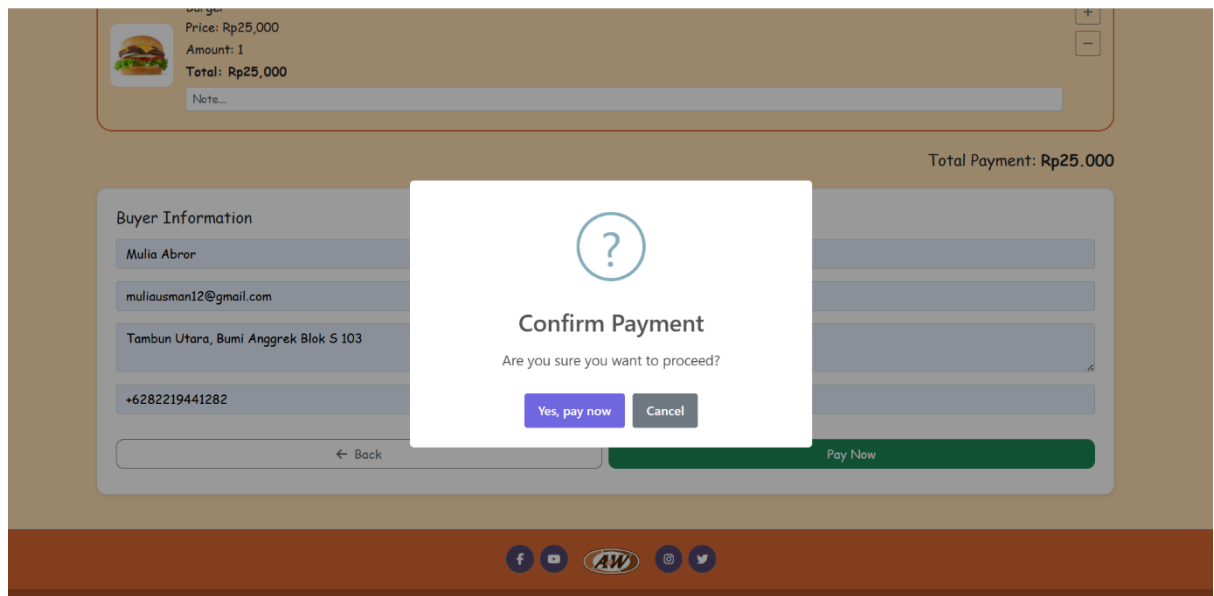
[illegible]
Price: Rp25,000
Amount: 1
Total: Rp25,000
Note...

+
−

Total Payment: Rp25.000

Buyer Information
Mulia Abror
muliausman12@gmail.com
Tambun Utara, Bumi Anggrek Blok S 103
+6282219441282

← Back
Pay Now

?
Confirm Payment
Are you sure you want to proceed?
Yes, pay now
Cancel

A&W